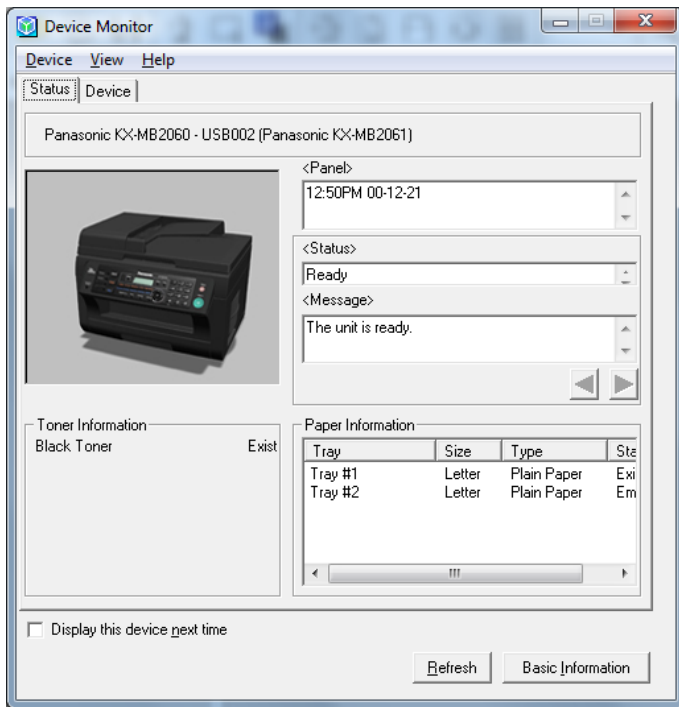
Device Monitor

Device View Help

Status Device

Panasonic KX-MB2060 - USB002 (Panasonic KX-MB2061)

<Panel>

12:50PM 00-12-21

<Status>

Ready

<Message>

The unit is ready.

Toner Information

Black Toner Exist

Paper Information

| Tray | Size | Type | Sta |
|---|---|---|---|
| Tray #1 | Letter | Plain Paper | Exi |
| Tray #2 | Letter | Plain Paper | Em |

Display this device next time

Refresh

Basic Information